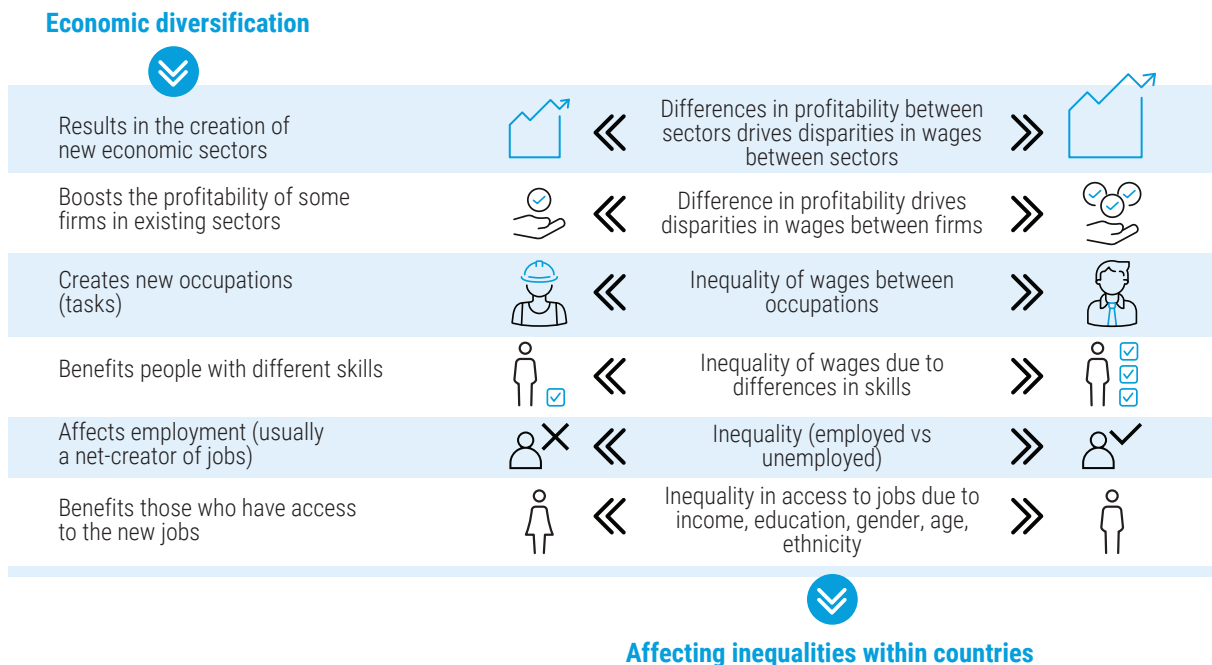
Economic diversification

Results in the creation of new economic sectors

Differences in profitability between sectors drives disparities in wages between sectors

Boosts the profitability of some firms in existing sectors

Difference in profitability drives disparities in wages between firms

Creates new occupations (tasks)

Inequality of wages between occupations

Benefits people with different skills

Inequality of wages due to differences in skills

Affects employment (usually a net-creator of jobs)

Inequality (employed vs unemployed)

Benefits those who have access to the new jobs

Inequality in access to jobs due to income, education, gender, age, ethnicity

Affecting inequalities within countries